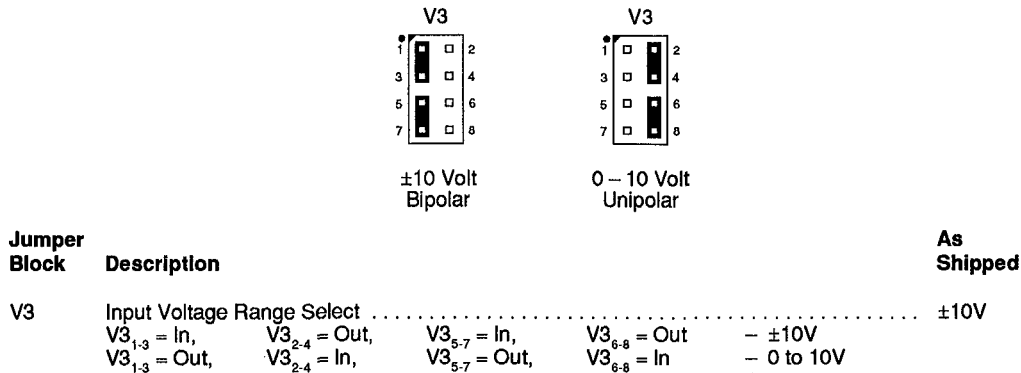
V3

1 2
3 4
5 6
7 8

±10 Volt Bipolar

V3

1 2
3 4
5 6
7 8

0 – 10 Volt Unipolar

| Jumper Block | Description | As Shipped |
|---|---|---|
| V3 | Input Voltage Range Select ........................................ | ±10V |
| | $V3_{1-3}$ = In, $V3_{2-4}$ = Out, $V3_{5-7}$ = In, $V3_{6-8}$ = Out – ±10V | |
| | $V3_{1-3}$ = Out, $V3_{2-4}$ = In, $V3_{5-7}$ = Out, $V3_{6-8}$ = In – 0 to 10V | |